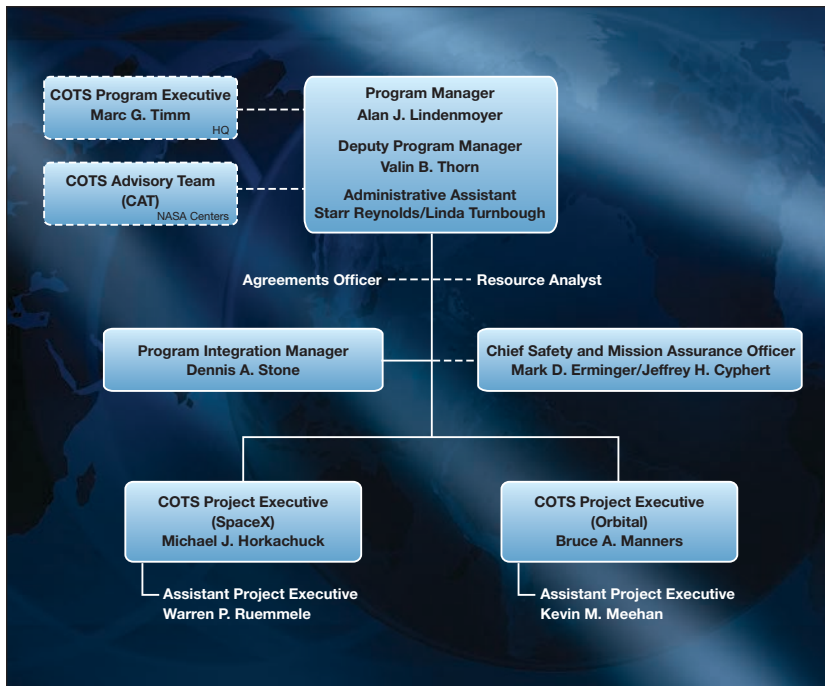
COTS Program Executive
Marc G. Timm
HQ

COTS Advisory Team
(CAT)
NASA Centers

Program Manager
Alan J. Lindenmoyer

Deputy Program Manager
Valin B. Thorn

Administrative Assistant
Starr Reynolds/Linda Turnbough

Agreements Officer

Resource Analyst

Program Integration Manager
Dennis A. Stone

Chief Safety and Mission Assurance Officer
Mark D. Erminger/Jeffrey H. Cyphert

COTS Project Executive
(SpaceX)
Michael J. Horkachuck

Assistant Project Executive
Warren P. Ruemmele

COTS Project Executive
(Orbital)
Bruce A. Manners

Assistant Project Executive
Kevin M. Meehan